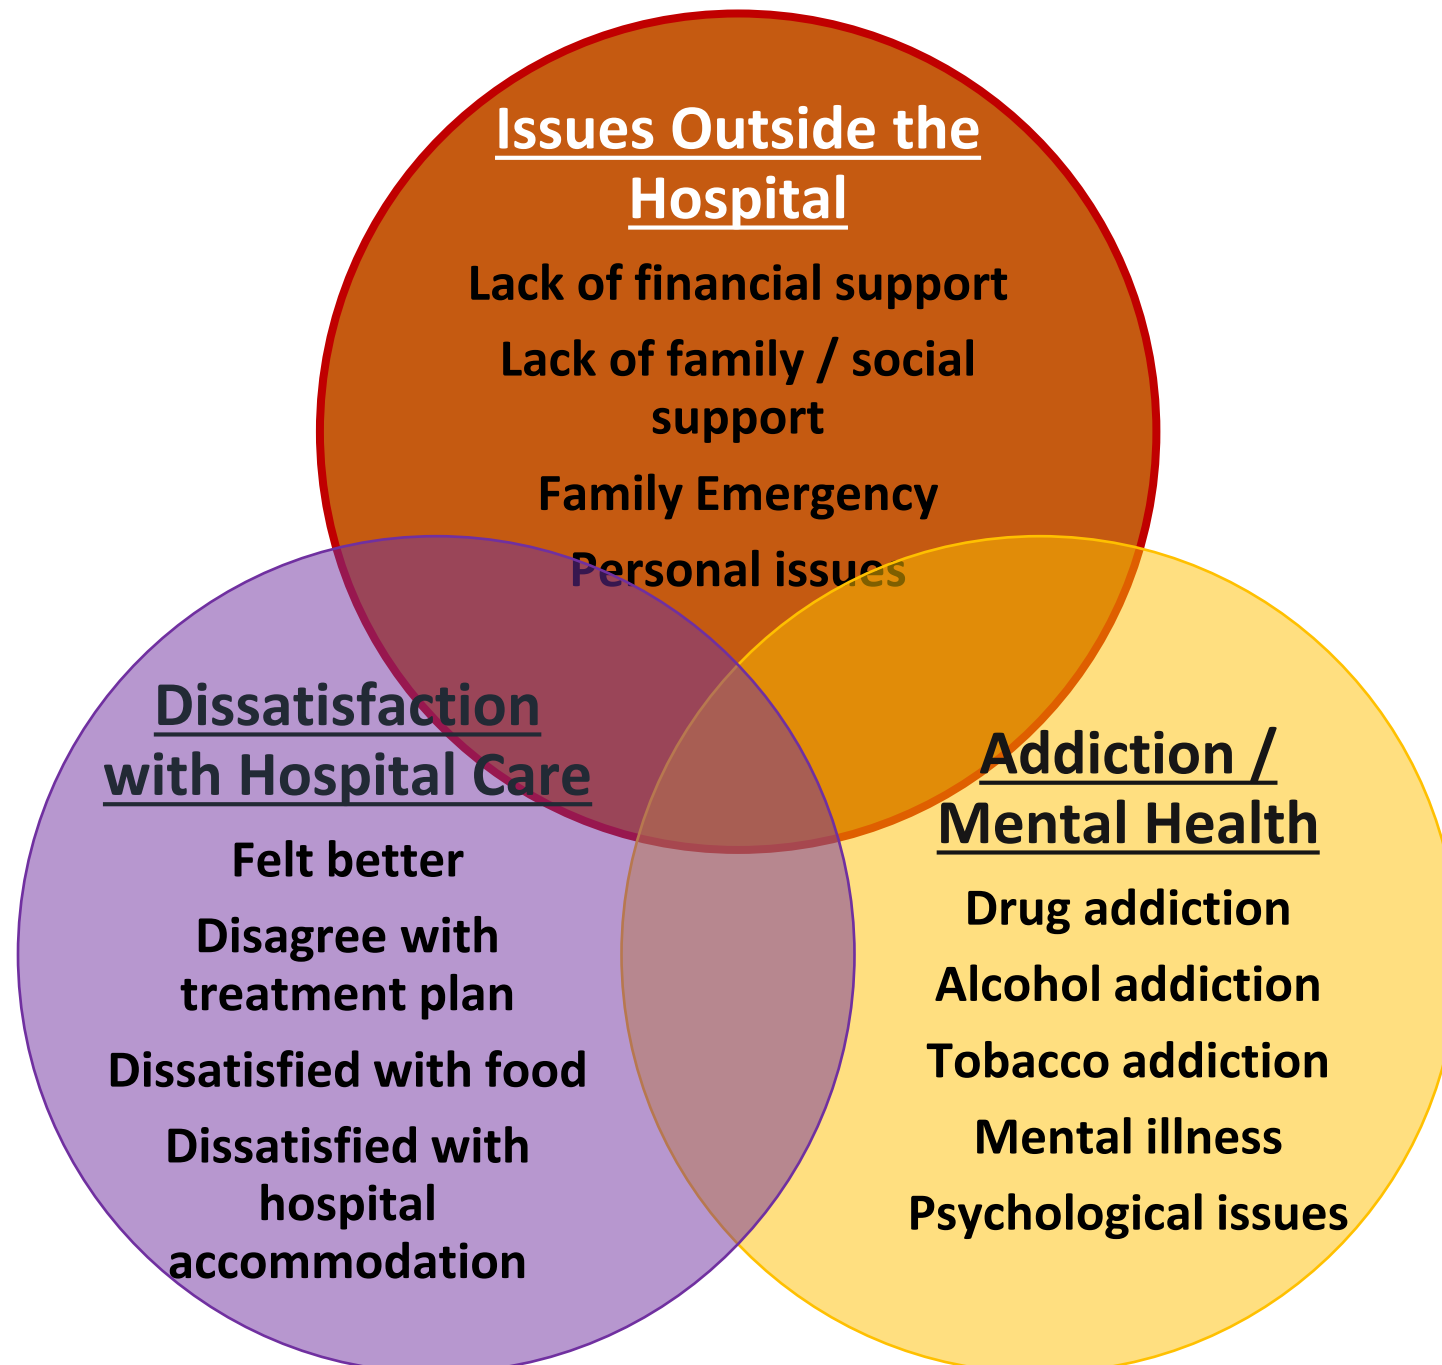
Issues Outside the Hospital

Lack of financial support

Lack of family / social support

Family Emergency

Personal issues

Dissatisfaction with Hospital Care

Felt better

Disagree with treatment plan

Dissatisfied with food

Dissatisfied with hospital accommodation

Addiction / Mental Health

Drug addiction

Alcohol addiction

Tobacco addiction

Mental illness

Psychological issues